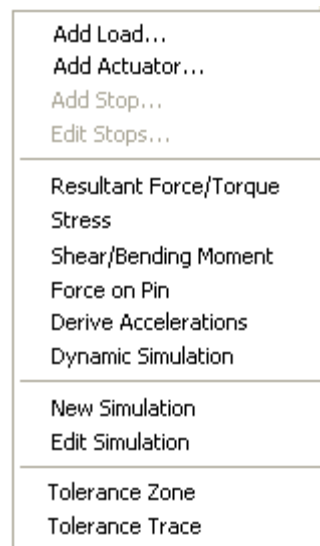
Add Load...
Add Actuator...
Add Stop...
Edit Stops...

Resultant Force/Torque
Stress
Shear/Bending Moment
Force on Pin
Derive Accelerations
Dynamic Simulation

New Simulation
Edit Simulation

Tolerance Zone
Tolerance Trace